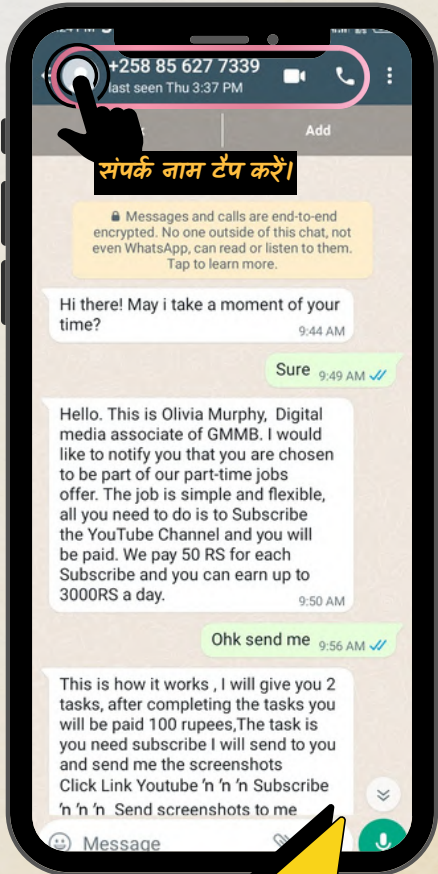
+258 85 627 7339
last seen Thu 3:37 PM

Add

संपर्क नाम टैप करें।

Messages and calls are end-to-end encrypted. No one outside of this chat, not even WhatsApp, can read or listen to them. Tap to learn more.

Hi there! May i take a moment of your time? 9:44 AM

Sure 9:49 AM

Hello. This is Olivia Murphy, Digital media associate of GMMB. I would like to notify you that you are chosen to be part of our part-time jobs offer. The job is simple and flexible, all you need to do is to Subscribe the YouTube Channel and you will be paid. We pay 50 RS for each Subscribe and you can earn up to 3000RS a day. 9:50 AM

Ohk send me 9:56 AM

This is how it works , I will give you 2 tasks, after completing the tasks you will be paid 100 rupees,The task is you need subscribe I will send to you and send me the screenshots
Click Link Youtube 'n 'n 'n Subscribe 'n 'n 'n Send screenshots to me

Message